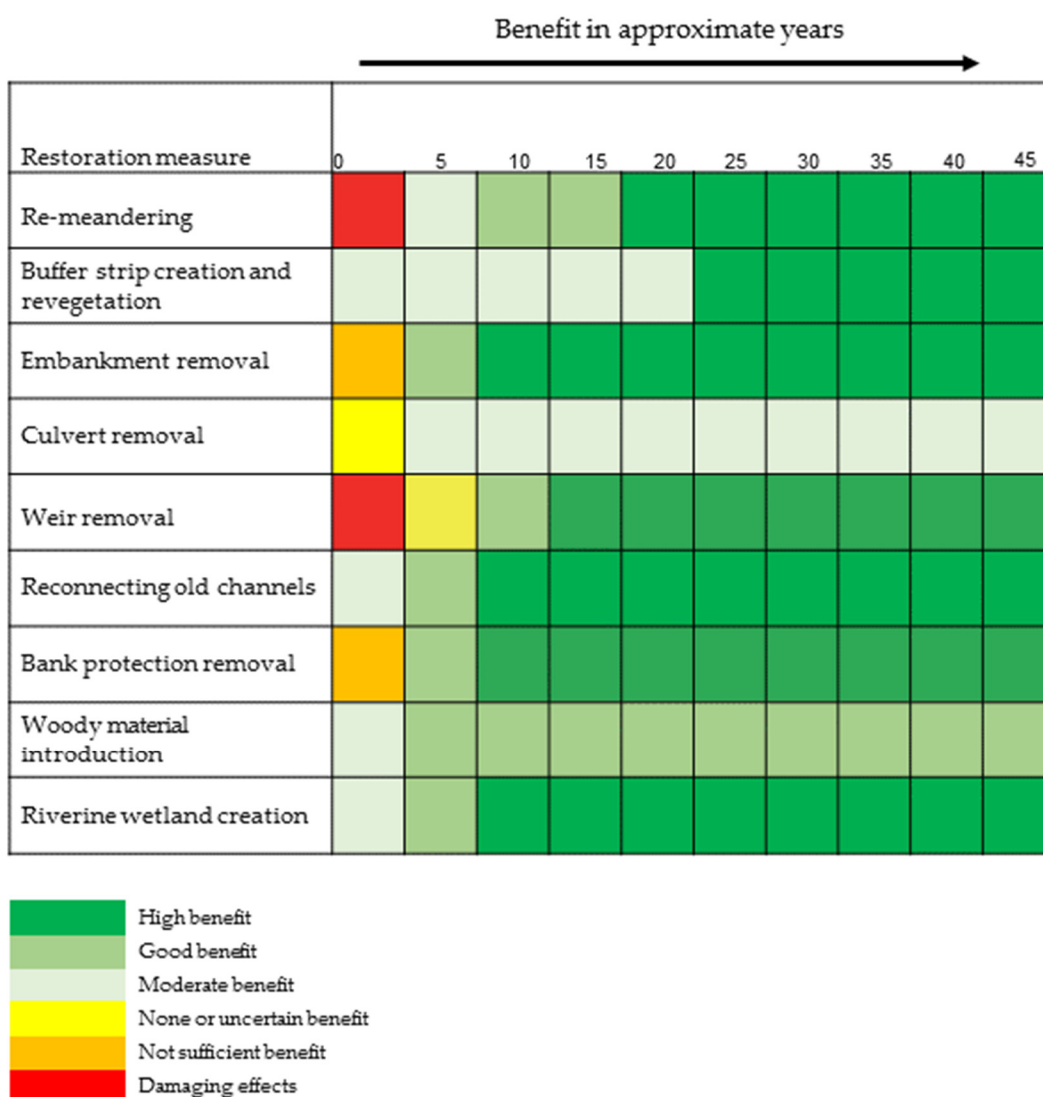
Benefit in approximate years

| Restoration measure | 0 | 5 | 10 | 15 | 20 | 25 | 30 | 35 | 40 | 45 |
|---|---|---|---|---|---|---|---|---|---|---|
| Re-meandering | | | | | | | | | | |
| Buffer strip creation and revegetation | | | | | | | | | | |
| Embankment removal | | | | | | | | | | |
| Culvert removal | | | | | | | | | | |
| Weir removal | | | | | | | | | | |
| Reconnecting old channels | | | | | | | | | | |
| Bank protection removal | | | | | | | | | | |
| Woody material introduction | | | | | | | | | | |
| Riverine wetland creation | | | | | | | | | | |

High benefit
Good benefit
Moderate benefit
None or uncertain benefit
Not sufficient benefit
Damaging effects